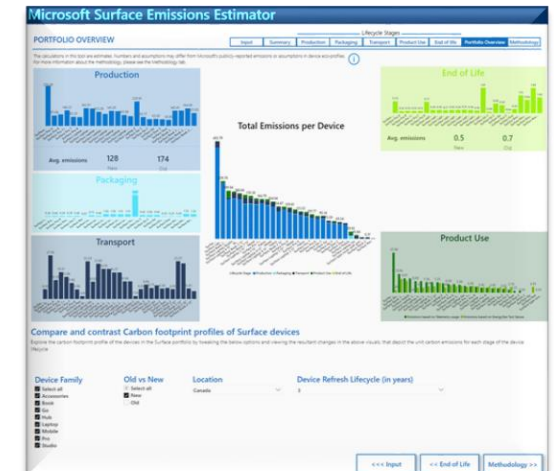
Microsoft Surface Emissions Estimator

PORTFOLIO OVERVIEW

Lifecycle Stages

Input | Summary | Production | Packaging | Transport | Product Use | End of life | Portfolio Overview | Methodology

The calculations in this tool are estimates. Numbers and assumptions may differ from Microsoft publicly reported emissions or assumptions in device ecoprofiles. For more information about the methodology, please see the methodology tab.

Production

Avg. emissions 128 174
New Old

Packaging

Transport

Total Emissions per Device

End of Life

Avg. emissions 0.5 0.7
New Old

Product Use

Compare and contrast Carbon footprint profiles of Surface devices

Explore the carbon footprint profile of the devices in the Surface portfolio by tweaking the below options and viewing the resultant changes in the above visuals, that depict the unit carbon emissions for each stage of the device lifecycle.

Device Family
Select all
Accessories
Book
Go
Hub
Laptop
Mobile
Pro
Studio

Old vs New
Select all
New
Old

Location
Canada

Device Refresh Lifecycle (in years)
3

<<< Input | << End of Life | Methodology >>